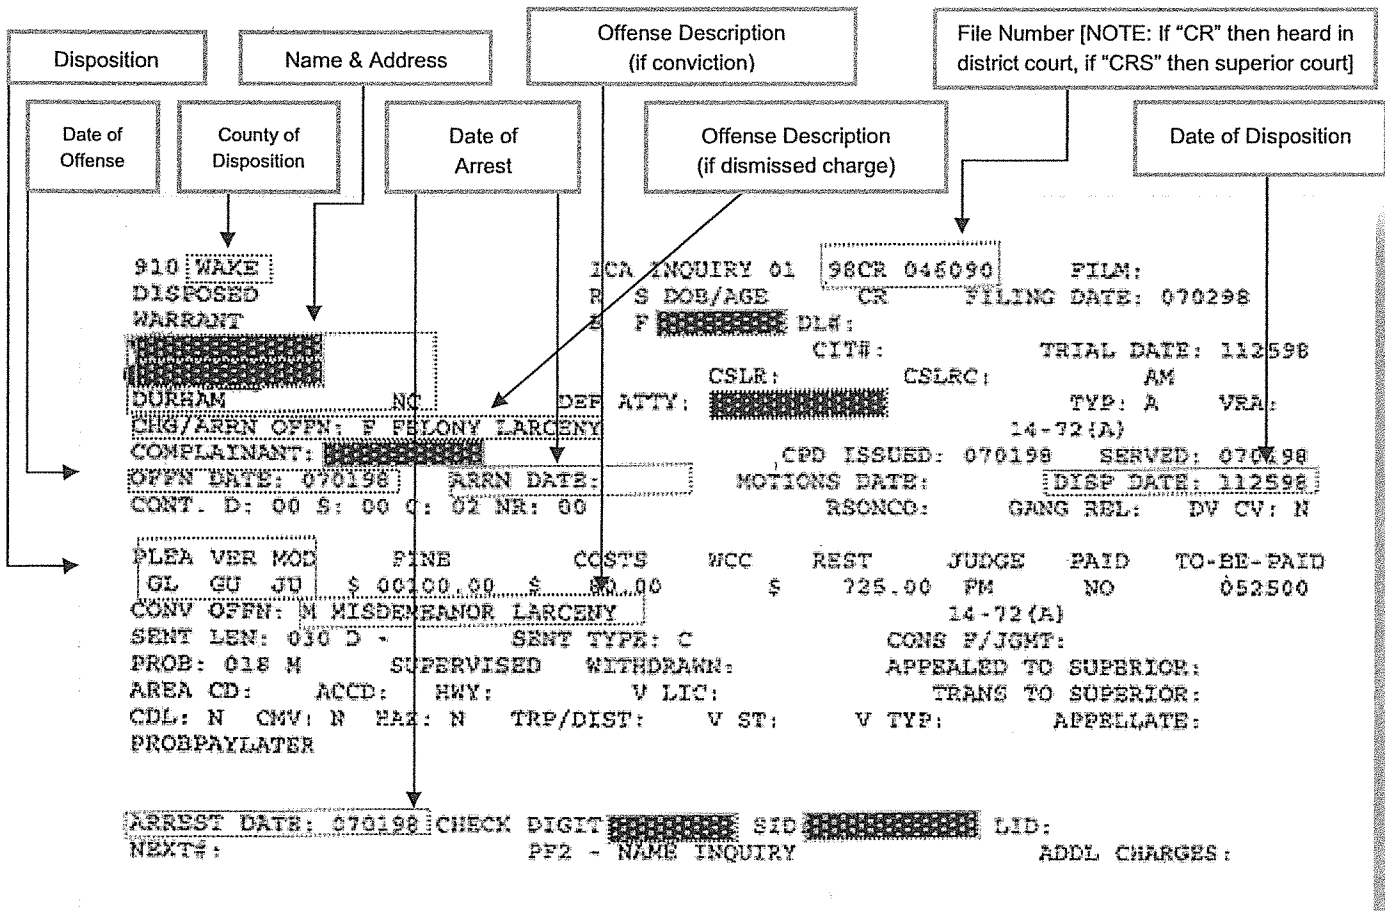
Disposition

Name & Address

Offense Description (if conviction)

File Number [NOTE: If "CR" then heard in district court, if "CRS" then superior court]

Date of Offense

County of Disposition

Date of Arrest

Offense Description (if dismissed charge)

Date of Disposition

910 WAKE ICA INQUIRY 01 98CR 046090 FILM:
DISPOSED R S DOB/AGE CR FILING DATE: 070298
WARRANT B F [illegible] DL#:
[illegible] CIT#: TRIAL DATE: 112598
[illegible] CSLR: CSLRC: AM
DURHAM NC DEF ATTY: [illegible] TYP: A VRA:
CHG/ARRN OFFN: F FELONY LARCENY 14-72(A)
COMPLAINANT: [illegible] CPD ISSUED: 070198 SERVED: 070198
OFFN DATE: 070198 ARRN DATE: MOTIONS DATE: DISP DATE: 112598
CONT. D: 00 S: 00 C: 02 NR: 00 RSONCD: GANG REL: DV CV: N

PLEA VER MOD FINE COSTS WCC REST JUDGE PAID TO-BE-PAID
GL GU JU $ 00100.00 $ 80.00 $ 725.00 FM NO 052500
CONV OFFN: M MISDEMEANOR LARCENY 14-72(A)
SENT LEN: 030 D - SENT TYPE: C CONS F/JGMT:
PROB: 018 M SUPERVISED WITHDRAWN: APPEALED TO SUPERIOR:
AREA CD: ACCD: HWY: V LIC: TRANS TO SUPERIOR:
CDL: N CMV: N HAZ: N TRP/DIST: V ST: V TYP: APPELLATE:
PROBPAYLATER

ARREST DATE: 070198 CHECK DIGIT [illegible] SID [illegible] LID:
NEXT#: PF2 - NAME INQUIRY ADDL CHARGES: